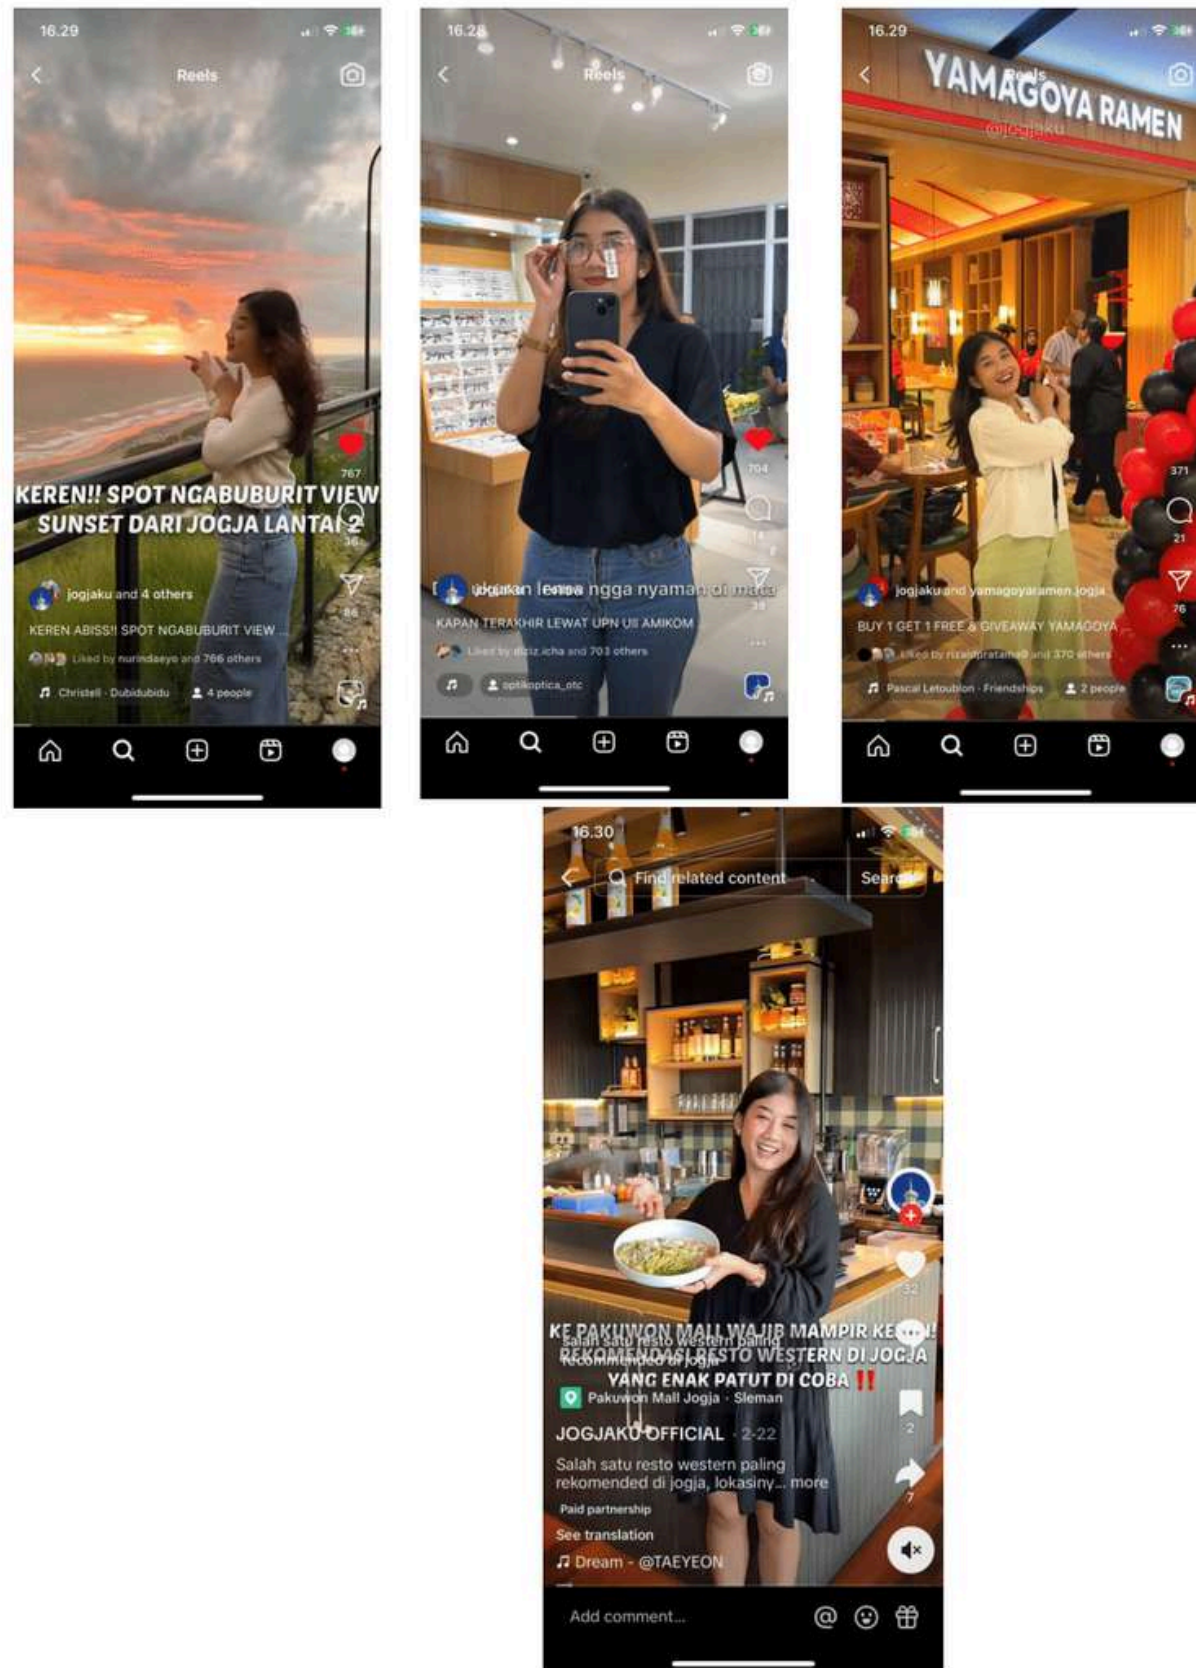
16.29

Reels

767

KEREN!! SPOT NGABUBURIT VIEW SUNSET DARI JOGJA LANTAI 2

36

jogjaku and 4 others

86

KEREN ABISS!! SPOT NGABUBURIT VIEW ...

Liked by nurindaeyo and 766 others

Christell · Dubidubidu

4 people

16.28

Reels

704

jogjaku and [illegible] lensa ngga nyaman di mata

KAPAN TERAKHIR LEWAT UPN UII AMIKOM

Liked by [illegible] and 703 others

optikoptica_otc

16.29

YAMAGOYA RAMEN

Reels

@jogjaku

371

21

jogjaku and yamagoyaramen.jogja

76

BUY 1 GET 1 FREE & GIVEAWAY YAMAGOYA

Liked by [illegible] and 370 others

Pascal Letoublon · Friendships

2 people

16.30

Find related content

Search

32

KE PAKUWON MALL WAJIB MAMPIR KESINI! REKOMENDASI RESTO WESTERN DI JOGJA YANG ENAK PATUT DI COBA ‼️

Salah satu resto western paling recommended di jogja

Pakuwon Mall Jogja · Sleman

2

JOGJAKU OFFICIAL · 2-22

Salah satu resto western paling rekomended di jogja, lokasiny... more

7

Paid partnership

See translation

Dream - @TAEYEON

Add comment...